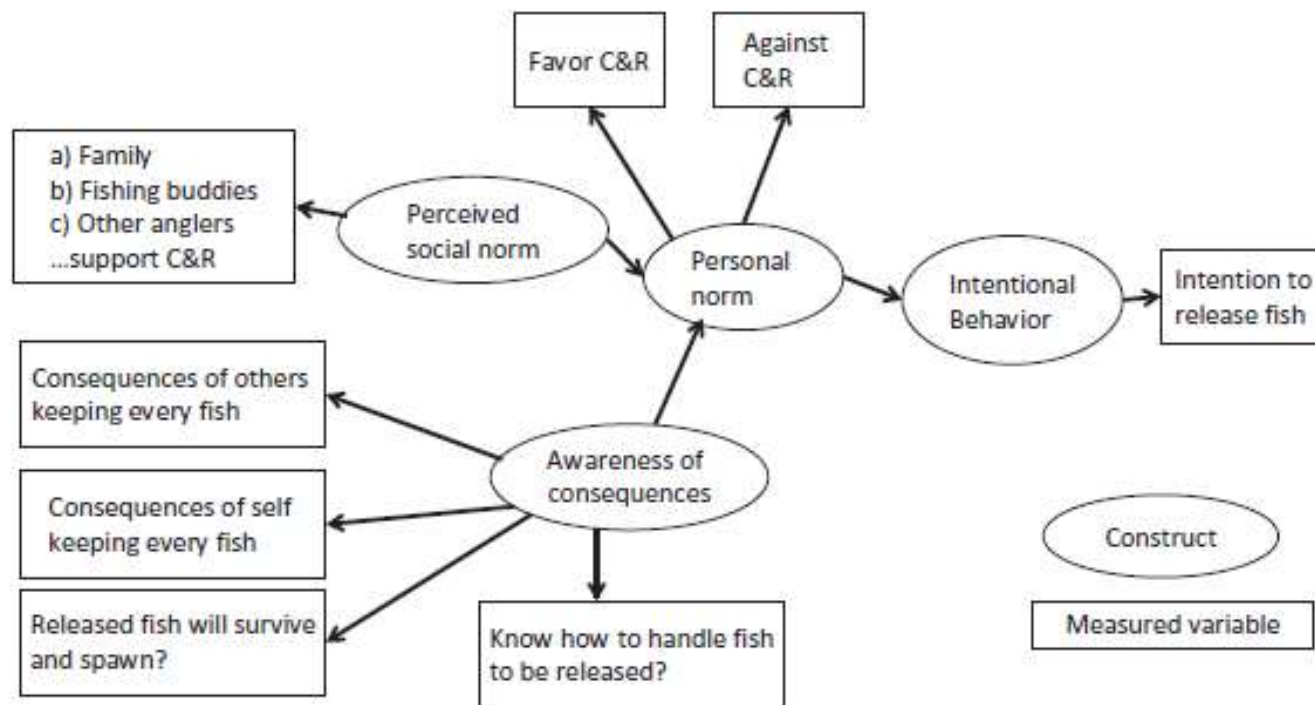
Favor C&R

Against C&R

a) Family
b) Fishing buddies
c) Other anglers
...support C&R

Perceived social norm

Personal norm

Intentional Behavior

Intention to release fish

Consequences of others keeping every fish

Awareness of consequences

Consequences of self keeping every fish

Released fish will survive and spawn?

Know how to handle fish to be released?

Construct

Measured variable